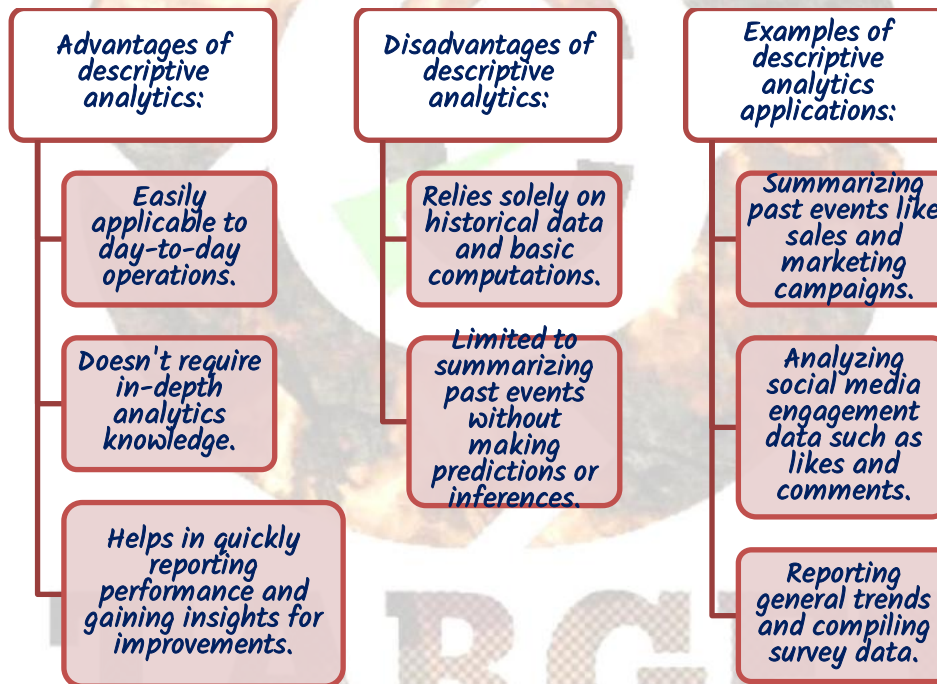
Advantages of descriptive analytics:

Easily applicable to day-to-day operations.

Doesn't require in-depth analytics knowledge.

Helps in quickly reporting performance and gaining insights for improvements.

Disadvantages of descriptive analytics:

Relies solely on historical data and basic computations.

Limited to summarizing past events without making predictions or inferences.

Examples of descriptive analytics applications:

Summarizing past events like sales and marketing campaigns.

Analyzing social media engagement data such as likes and comments.

Reporting general trends and compiling survey data.